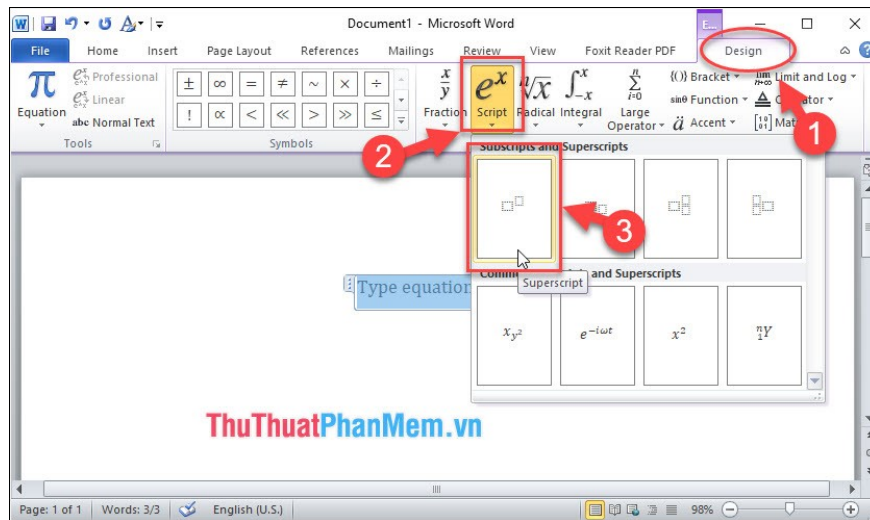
Document1 - Microsoft Word

E...

File Home Insert Page Layout References Mailings Review View Foxit Reader PDF Design

Equation

Professional

Linear

abc Normal Text

Tools

Symbols

$\frac{x}{y}$ Fraction

$e^x$ Script

$\sqrt[a]{x}$ Radical

$\int_{-x}^{x}$ Integral

$\sum_{i=0}^{n}$ Large Operator

{()} Bracket

sinθ Function

$\ddot{a}$ Accent

$\lim_{n\to\infty}$ Limit and Log

Operator

Matrix

1

2

3

Subscripts and Superscripts

Common Subscripts and Superscripts

Superscript

Type equation

$x_{y^2}$

$e^{-i\omega t}$

$x^2$

${}_1^nY$

ThuThuatPhanMem.vn

Page: 1 of 1 Words: 3/3 English (U.S.) 98%